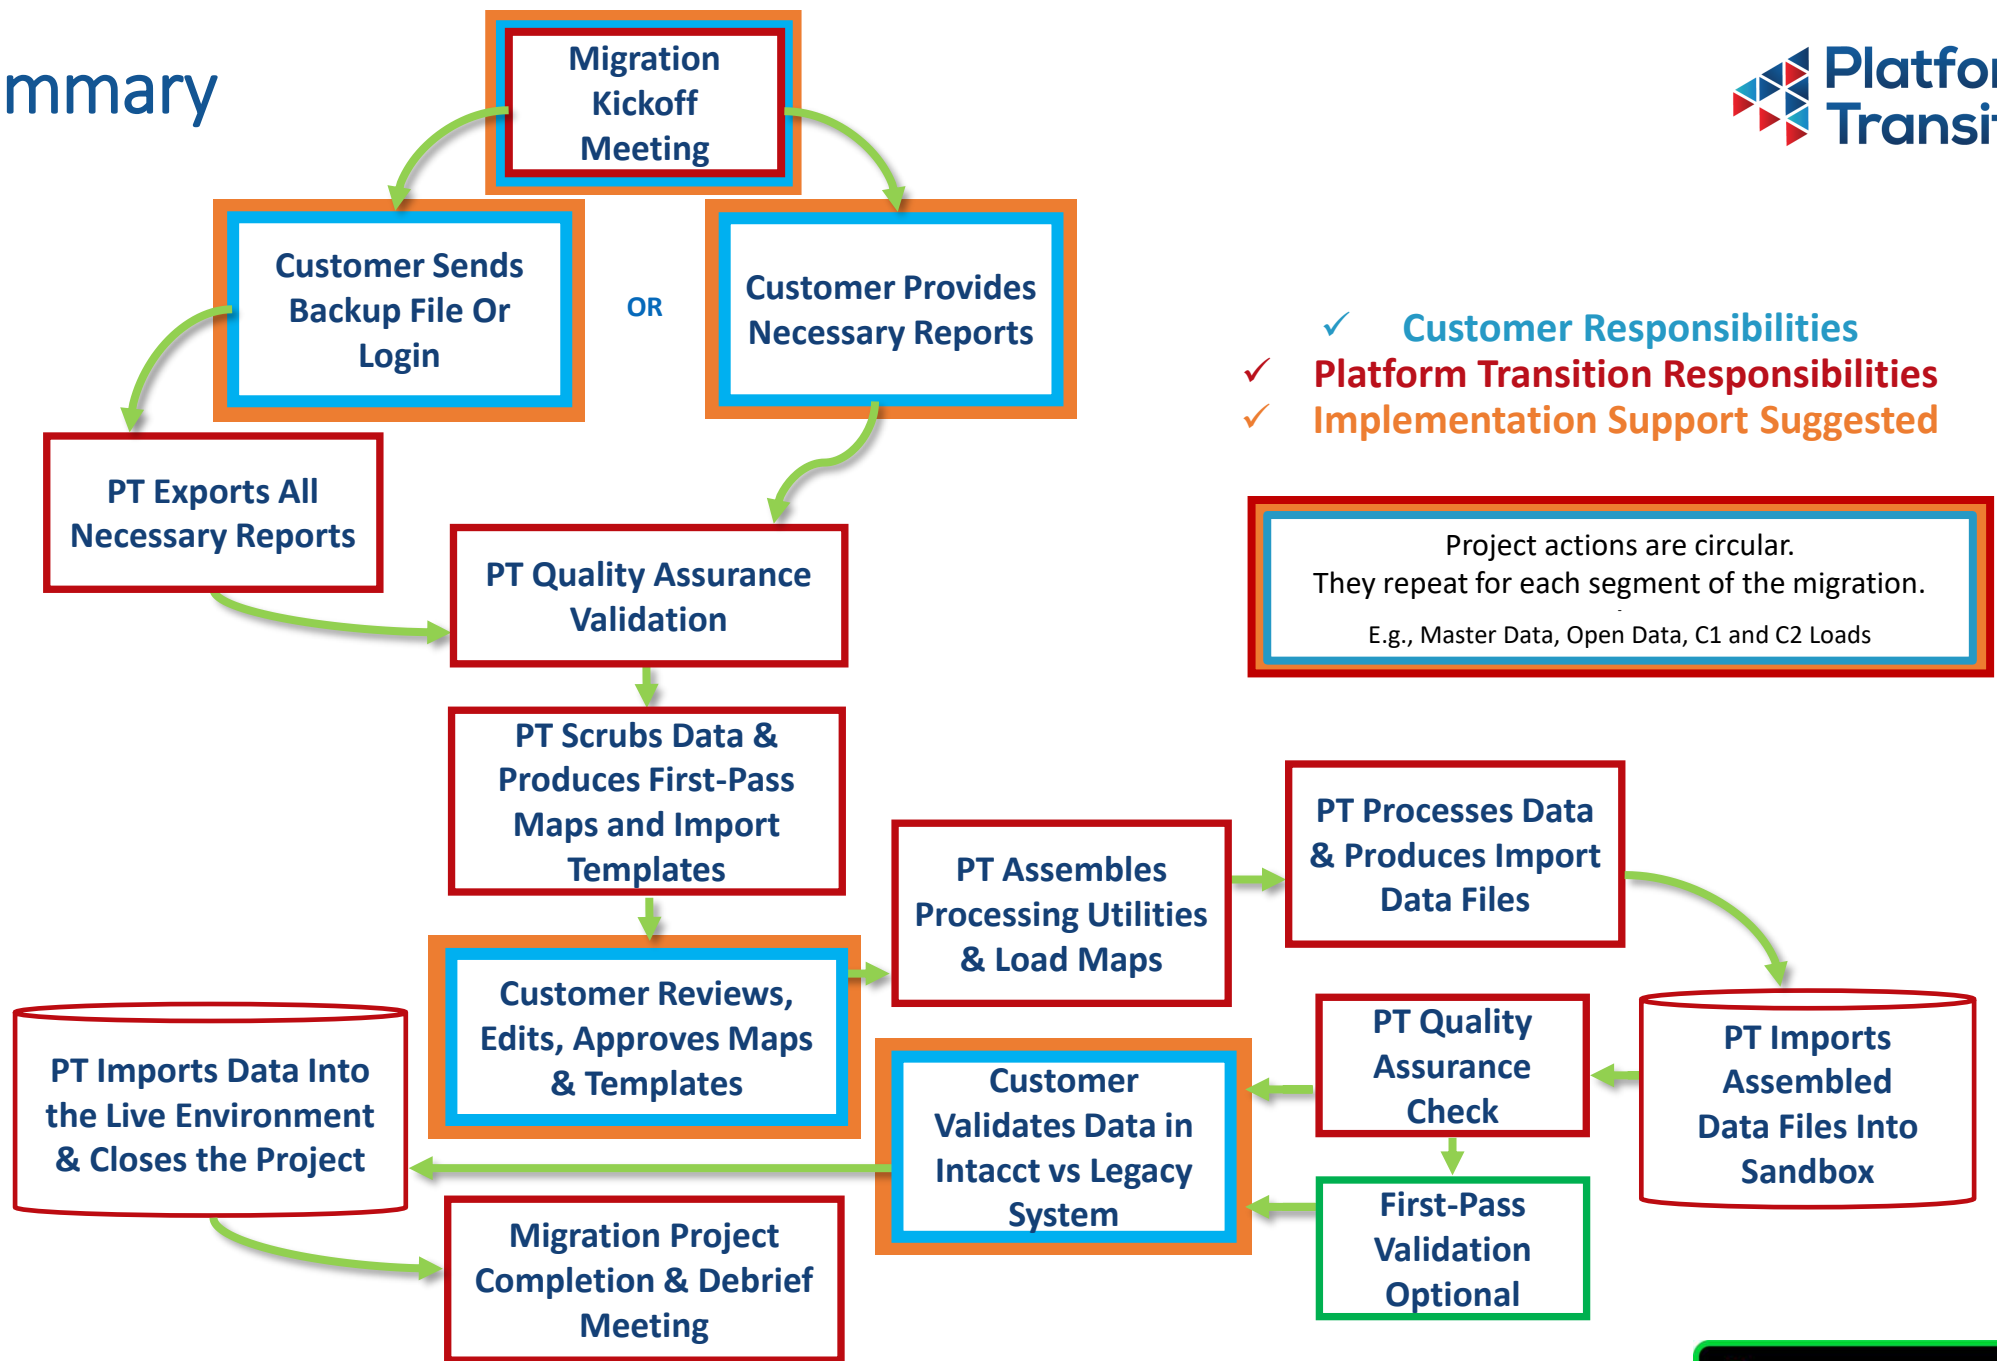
mmary

Platfor
Transi

Migration Kickoff Meeting

Customer Sends Backup File Or Login

OR

Customer Provides Necessary Reports

✓ Customer Responsibilities
✓ Platform Transition Responsibilities
✓ Implementation Support Suggested

PT Exports All Necessary Reports

PT Quality Assurance Validation

Project actions are circular.
They repeat for each segment of the migration.
E.g., Master Data, Open Data, C1 and C2 Loads

PT Scrubs Data & Produces First-Pass Maps and Import Templates

PT Assembles Processing Utilities & Load Maps

PT Processes Data & Produces Import Data Files

Customer Reviews, Edits, Approves Maps & Templates

PT Imports Data Into the Live Environment & Closes the Project

Customer Validates Data in Intacct vs Legacy System

PT Quality Assurance Check

PT Imports Assembled Data Files Into Sandbox

First-Pass Validation Optional

Migration Project Completion & Debrief Meeting